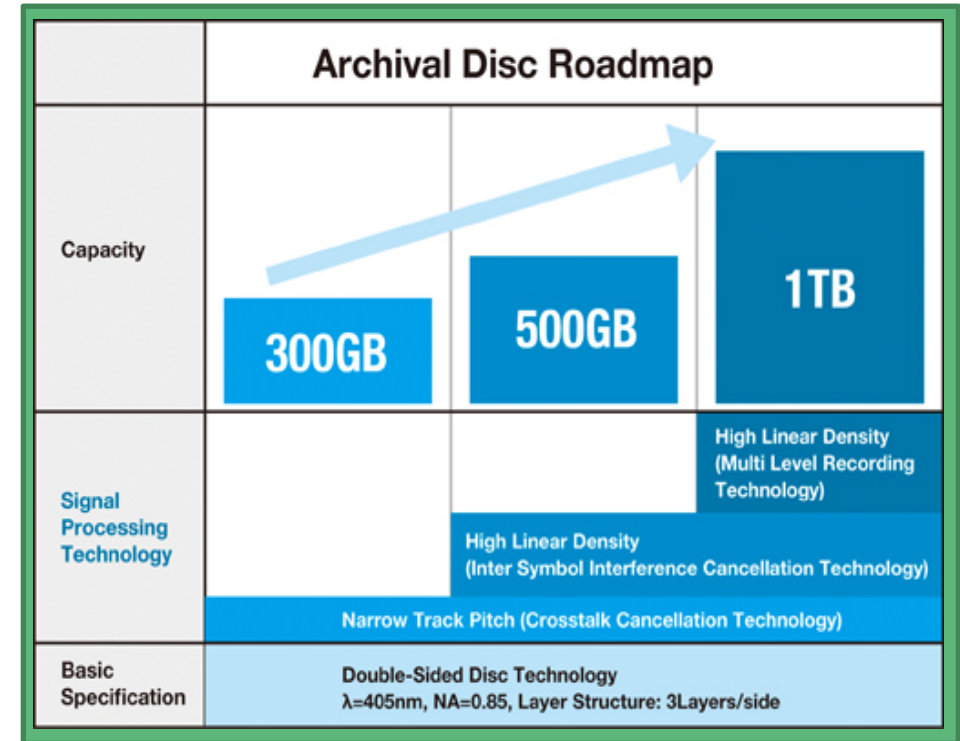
Archival Disc Roadmap

Capacity

300GB

500GB

1TB

Signal Processing Technology

High Linear Density (Multi Level Recording Technology)

High Linear Density (Inter Symbol Interference Cancellation Technology)

Narrow Track Pitch (Crosstalk Cancellation Technology)

Basic Specification

Double-Sided Disc Technology
$\lambda$=405nm, NA=0.85, Layer Structure: 3Layers/side